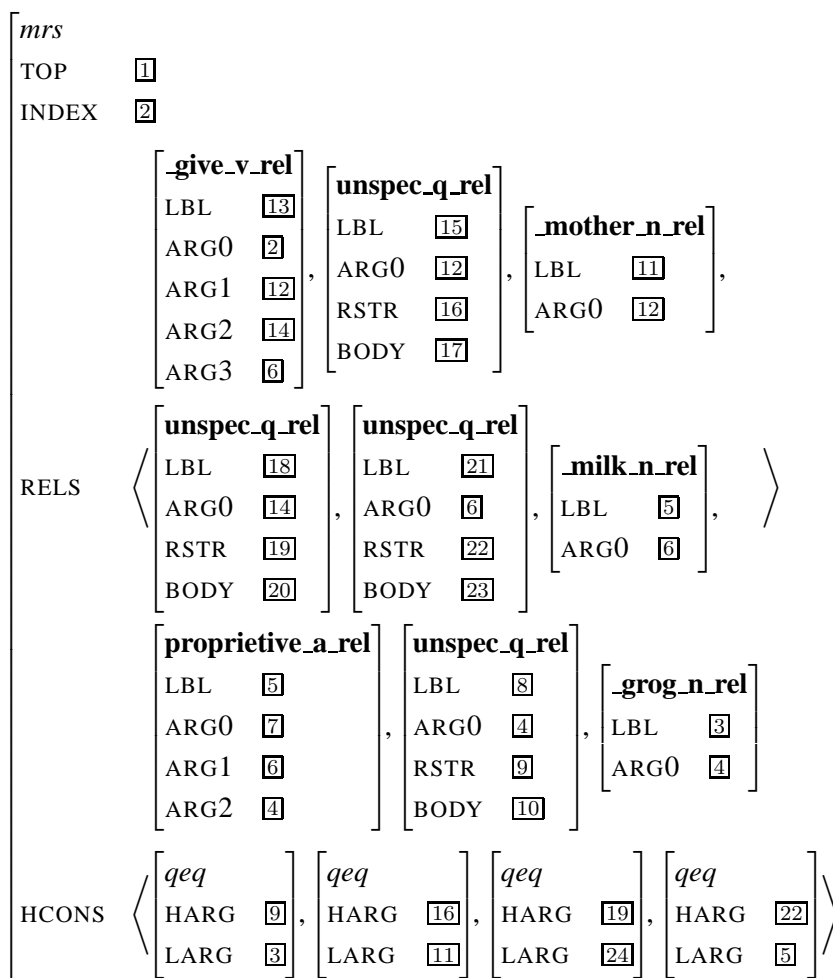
mrs
TOP 1
INDEX 2

RELS ⟨ [_give_v_rel LBL 13 ARG0 2 ARG1 12 ARG2 14 ARG3 6], [unspec_q_rel LBL 15 ARG0 12 RSTR 16 BODY 17], [_mother_n_rel LBL 11 ARG0 12],
[unspec_q_rel LBL 18 ARG0 14 RSTR 19 BODY 20], [unspec_q_rel LBL 21 ARG0 6 RSTR 22 BODY 23], [_milk_n_rel LBL 5 ARG0 6],
[proprietive_a_rel LBL 5 ARG0 7 ARG1 6 ARG2 4], [unspec_q_rel LBL 8 ARG0 4 RSTR 9 BODY 10], [_grog_n_rel LBL 3 ARG0 4] ⟩

HCONS ⟨ [qeq HARG 9 LARG 3], [qeq HARG 16 LARG 11], [qeq HARG 19 LARG 24], [qeq HARG 22 LARG 5] ⟩